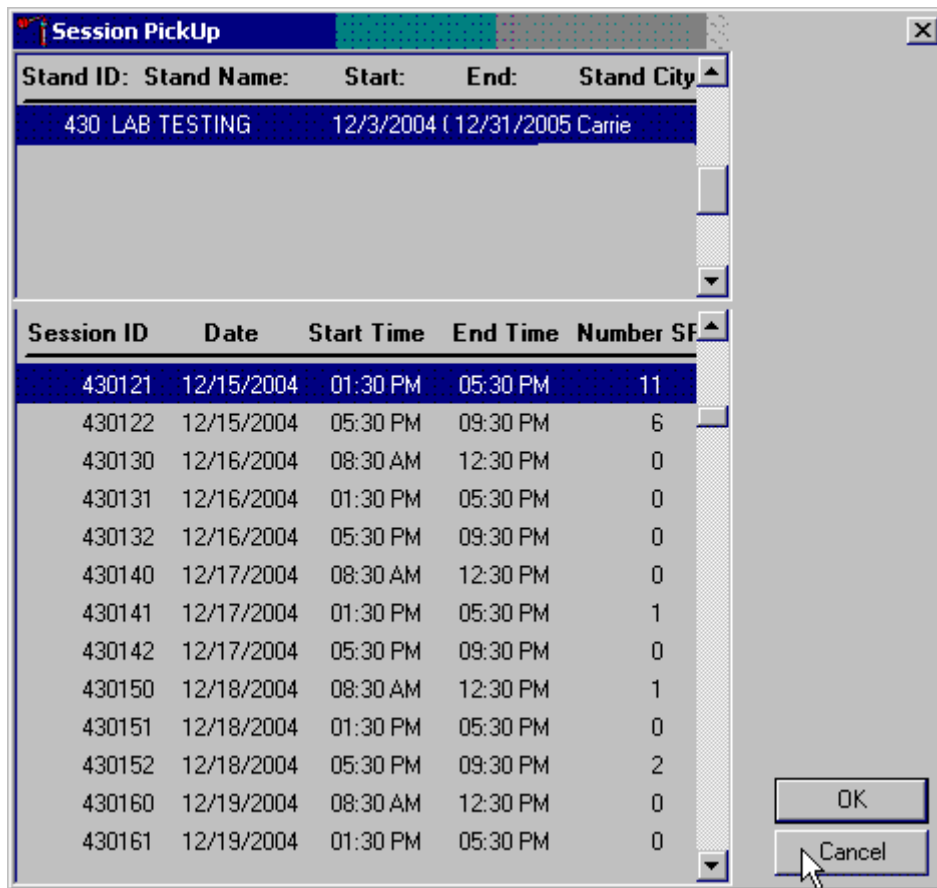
Session PickUp

| Stand ID: | Stand Name: | Start: | End: | Stand City |
|---|---|---|---|---|
| 430 | LAB TESTING | 12/3/2004 ( | 12/31/2005 | Carrie |

| Session ID | Date | Start Time | End Time | Number SF |
|---|---|---|---|---|
| 430121 | 12/15/2004 | 01:30 PM | 05:30 PM | 11 |
| 430122 | 12/15/2004 | 05:30 PM | 09:30 PM | 6 |
| 430130 | 12/16/2004 | 08:30 AM | 12:30 PM | 0 |
| 430131 | 12/16/2004 | 01:30 PM | 05:30 PM | 0 |
| 430132 | 12/16/2004 | 05:30 PM | 09:30 PM | 0 |
| 430140 | 12/17/2004 | 08:30 AM | 12:30 PM | 0 |
| 430141 | 12/17/2004 | 01:30 PM | 05:30 PM | 1 |
| 430142 | 12/17/2004 | 05:30 PM | 09:30 PM | 0 |
| 430150 | 12/18/2004 | 08:30 AM | 12:30 PM | 1 |
| 430151 | 12/18/2004 | 01:30 PM | 05:30 PM | 0 |
| 430152 | 12/18/2004 | 05:30 PM | 09:30 PM | 2 |
| 430160 | 12/19/2004 | 08:30 AM | 12:30 PM | 0 |
| 430161 | 12/19/2004 | 01:30 PM | 05:30 PM | 0 |

OK
Cancel